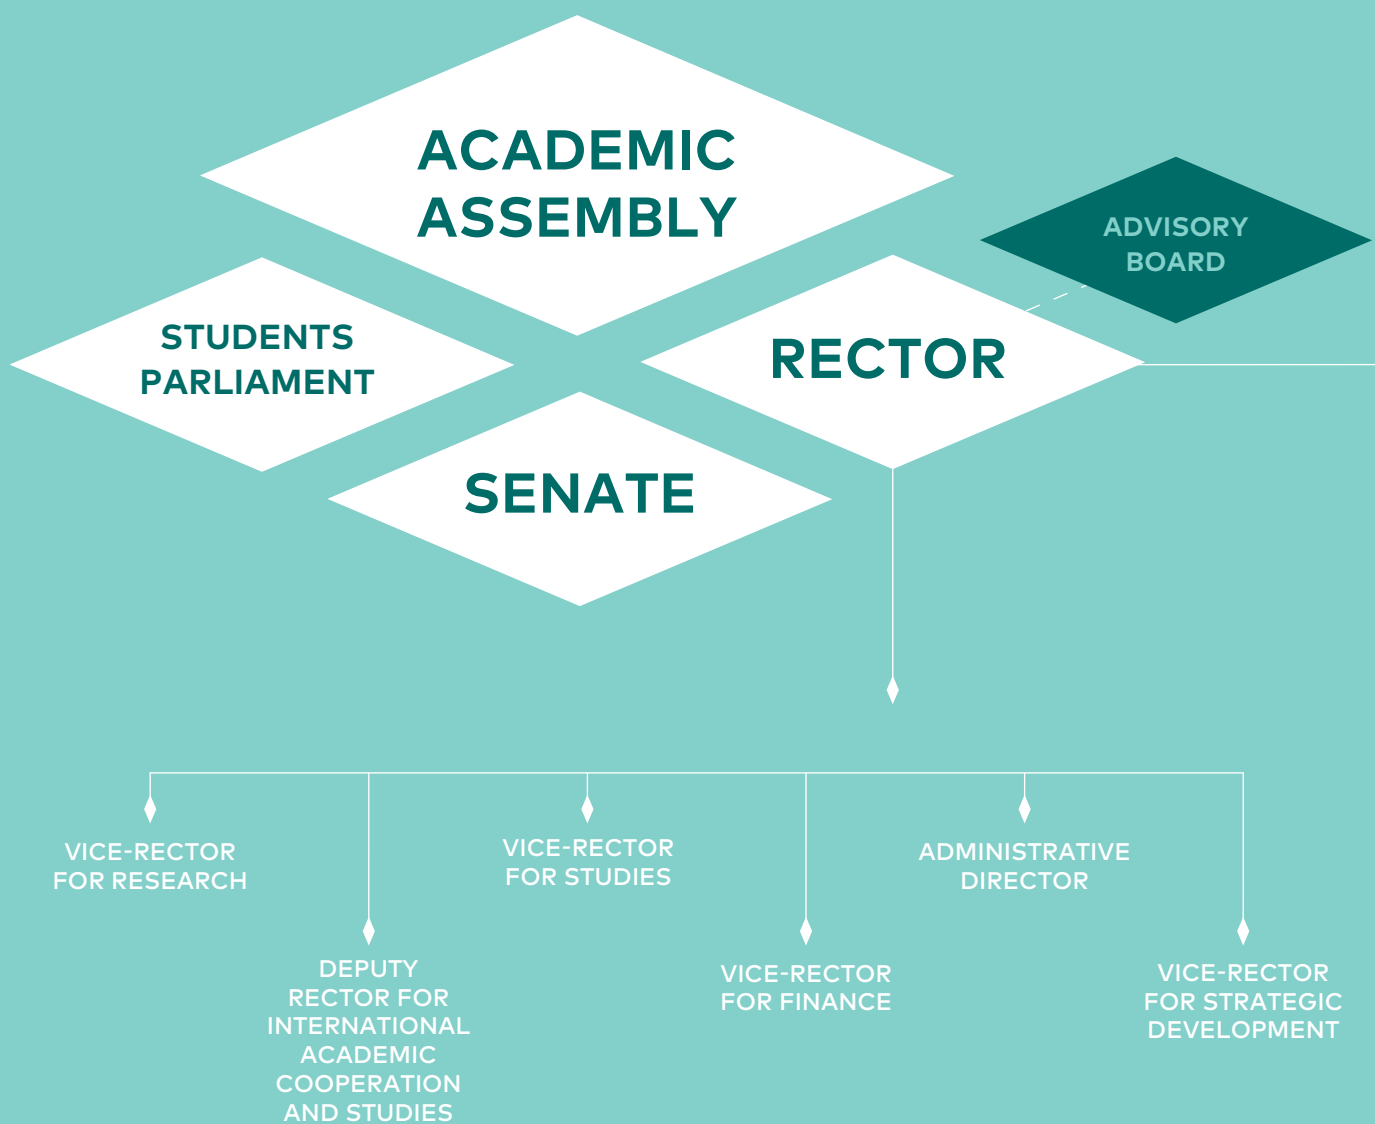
ACADEMIC ASSEMBLY

ADVISORY BOARD

STUDENTS PARLIAMENT

RECTOR

SENATE

VICE-RECTOR FOR RESEARCH

VICE-RECTOR FOR STUDIES

ADMINISTRATIVE DIRECTOR

DEPUTY RECTOR FOR INTERNATIONAL ACADEMIC COOPERATION AND STUDIES

VICE-RECTOR FOR FINANCE

VICE-RECTOR FOR STRATEGIC DEVELOPMENT